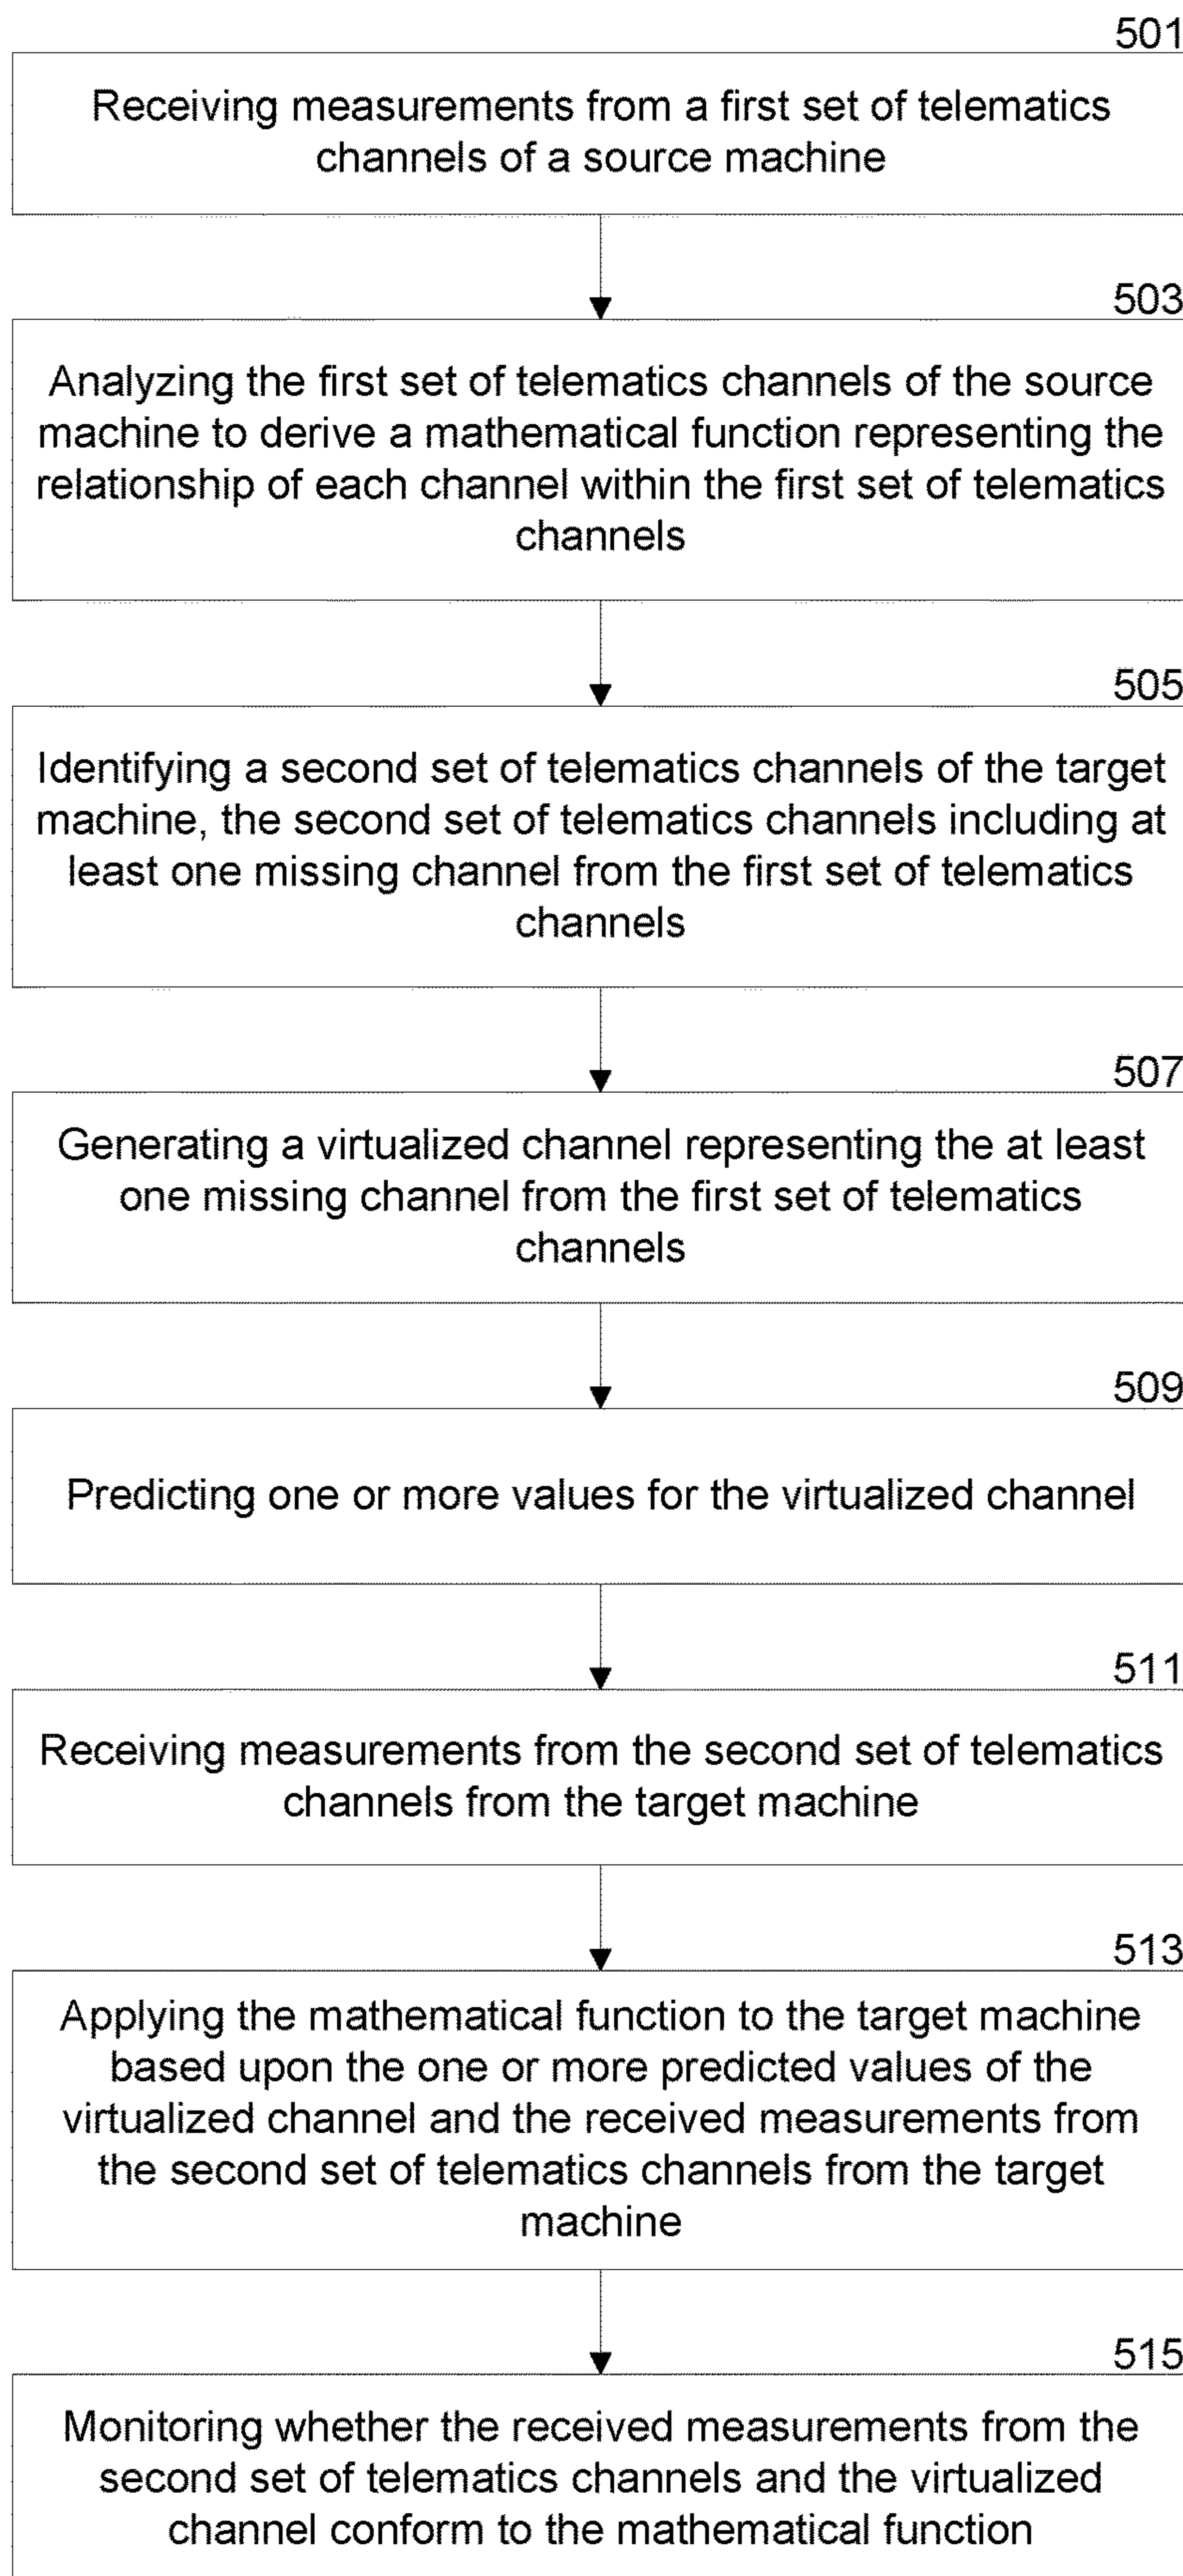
501

Receiving measurements from a first set of telematics channels of a source machine

503

Analyzing the first set of telematics channels of the source machine to derive a mathematical function representing the relationship of each channel within the first set of telematics channels

505

Identifying a second set of telematics channels of the target machine, the second set of telematics channels including at least one missing channel from the first set of telematics channels

507

Generating a virtualized channel representing the at least one missing channel from the first set of telematics channels

509

Predicting one or more values for the virtualized channel

511

Receiving measurements from the second set of telematics channels from the target machine

513

Applying the mathematical function to the target machine based upon the one or more predicted values of the virtualized channel and the received measurements from the second set of telematics channels from the target machine

515

Monitoring whether the received measurements from the second set of telematics channels and the virtualized channel conform to the mathematical function